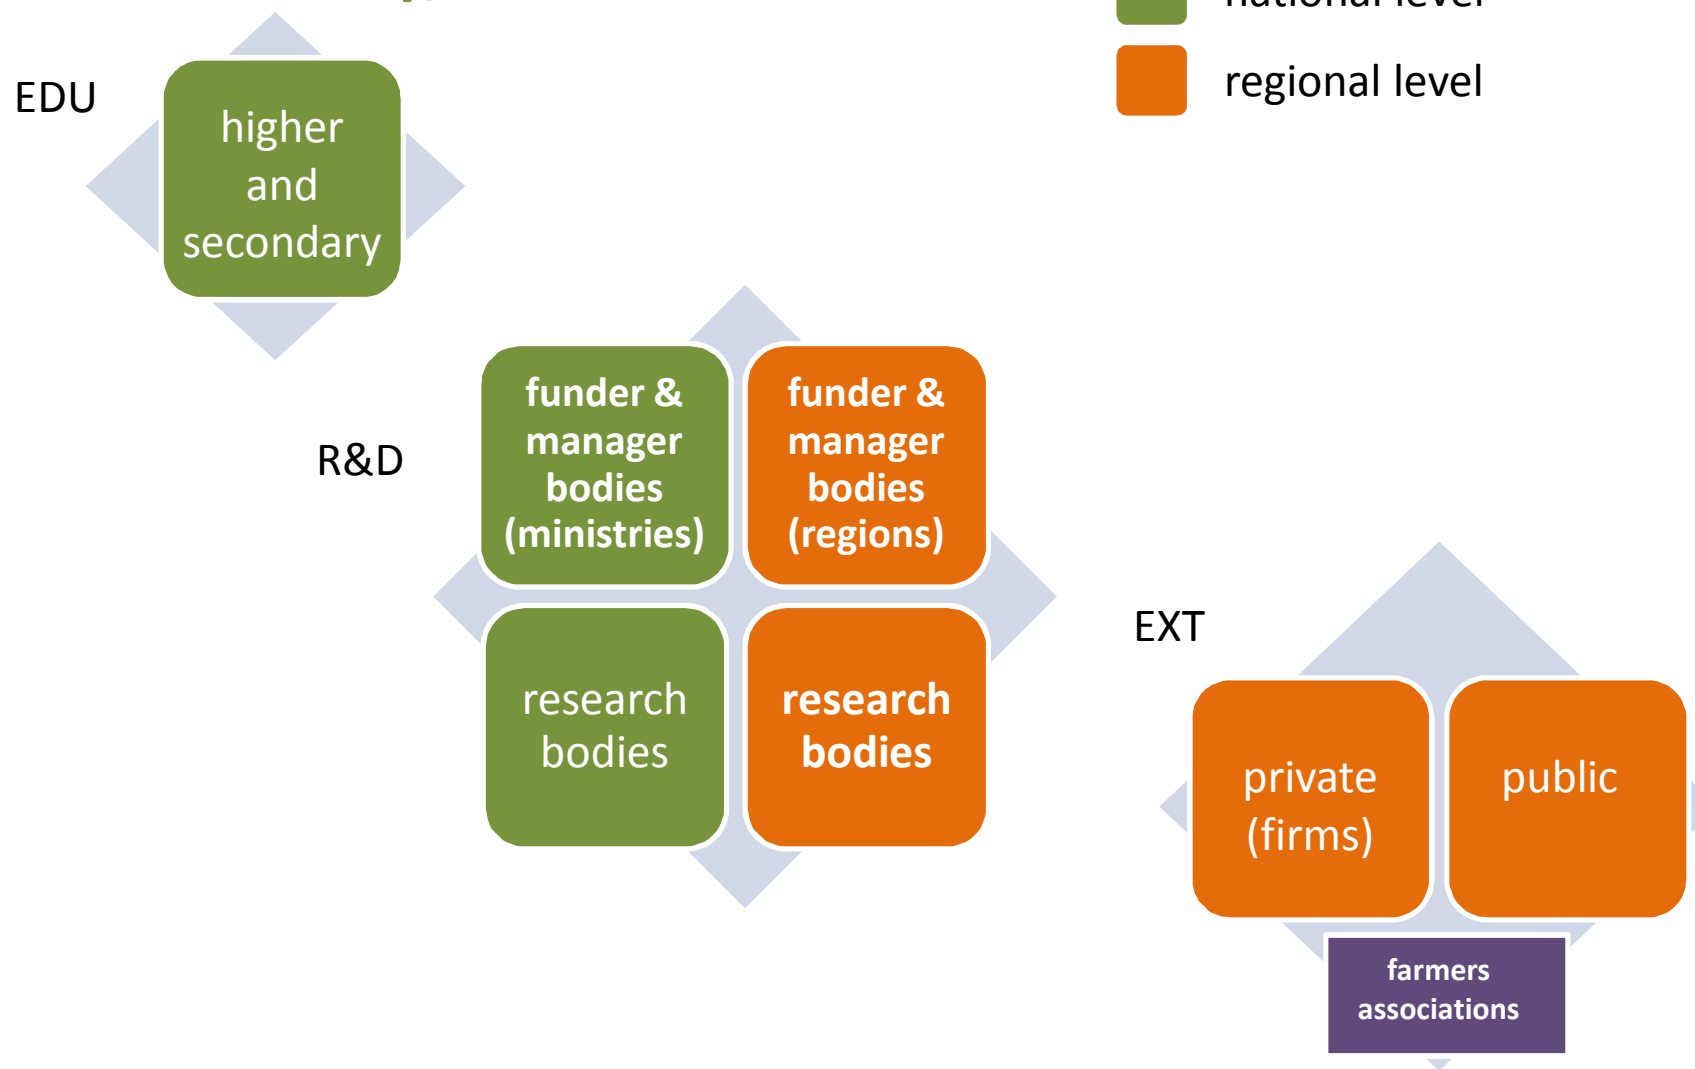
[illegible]

regional level

EDU

higher and secondary

R&D

funder & manager bodies (ministries)

funder & manager bodies (regions)

research bodies

research bodies

EXT

private (firms)

public

farmers associations